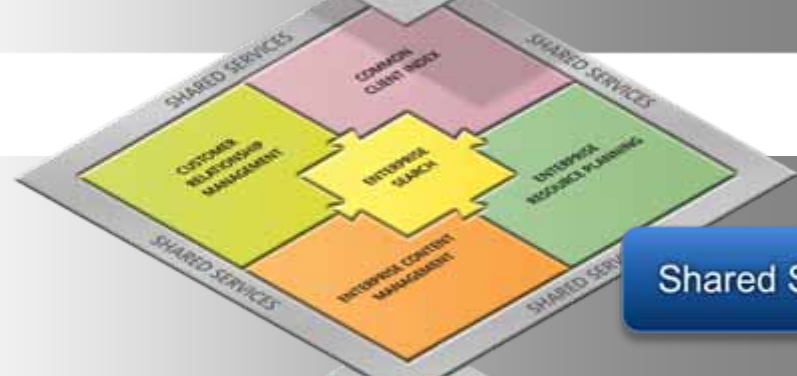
SHARED SERVICES

COMMON CLIENT INDEX

SHARED SERVICES

CUSTOMER RELATIONSHIP MANAGEMENT

ENTERPRISE SEARCH

ENTERPRISE RESOURCE PLANNING

SHARED SERVICES

ENTERPRISE CONTENT MANAGEMENT

SHARED SERV

Shared S